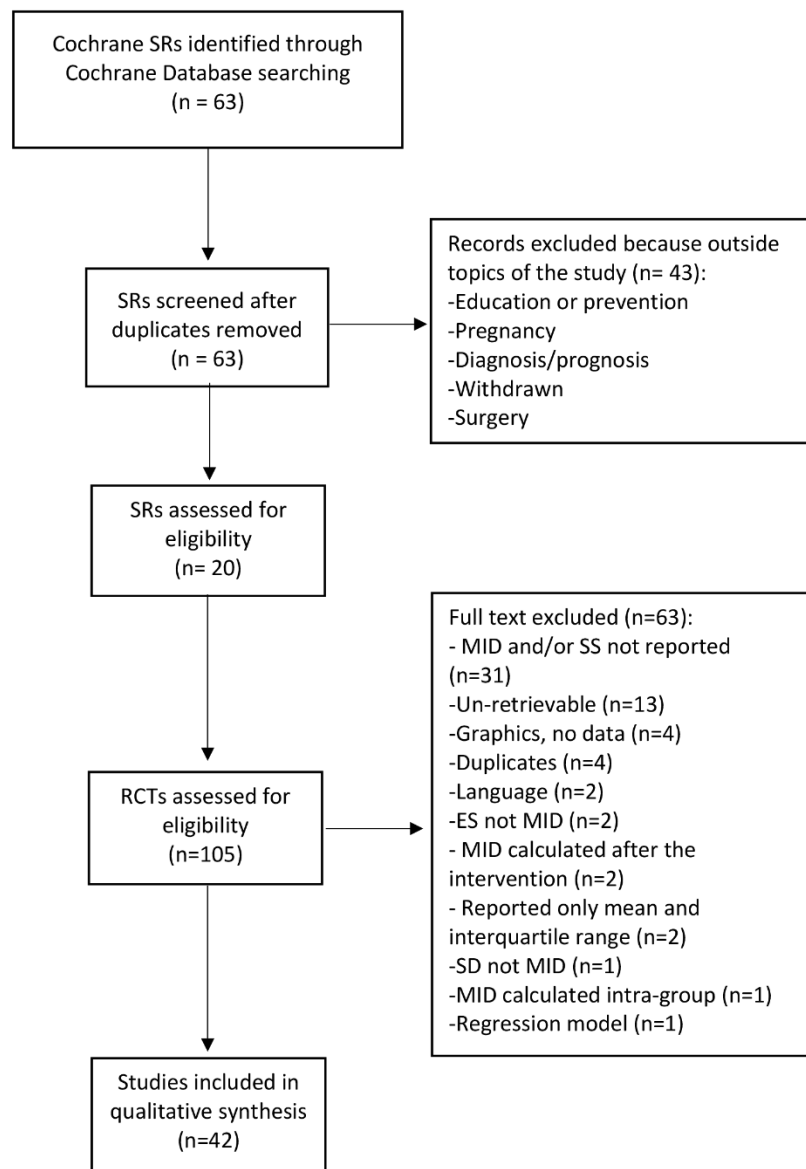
Cochrane SRs identified through Cochrane Database searching
(n = 63)

SRs screened after duplicates removed
(n = 63)

Records excluded because outside topics of the study (n= 43):
-Education or prevention
-Pregnancy
-Diagnosis/prognosis
-Withdrawn
-Surgery

SRs assessed for eligibility
(n= 20)

RCTs assessed for eligibility
(n=105)

Full text excluded (n=63):
- MID and/or SS not reported (n=31)
-Un-retrievable (n=13)
-Graphics, no data (n=4)
-Duplicates (n=4)
-Language (n=2)
-ES not MID (n=2)
- MID calculated after the intervention (n=2)
- Reported only mean and interquartile range (n=2)
-SD not MID (n=1)
-MID calculated intra-group (n=1)
-Regression model (n=1)

Studies included in qualitative synthesis
(n=42)